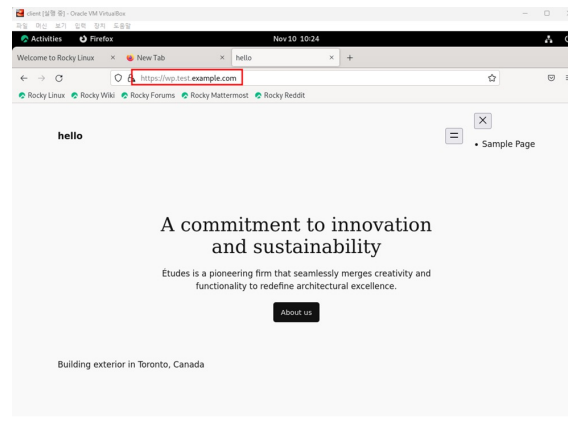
client [실행 중] - Oracle VM VirtualBox
파일 머신 보기 입력 장치 도움말

Activities Firefox Nov 10 10:24

Welcome to Rocky Linux × New Tab × hello × +

https://wp.test.example.com

Rocky Linux Rocky Wiki Rocky Forums Rocky Mattermost Rocky Reddit

hello

• Sample Page

A commitment to innovation and sustainability

Études is a pioneering firm that seamlessly merges creativity and functionality to redefine architectural excellence.

About us

Building exterior in Toronto, Canada